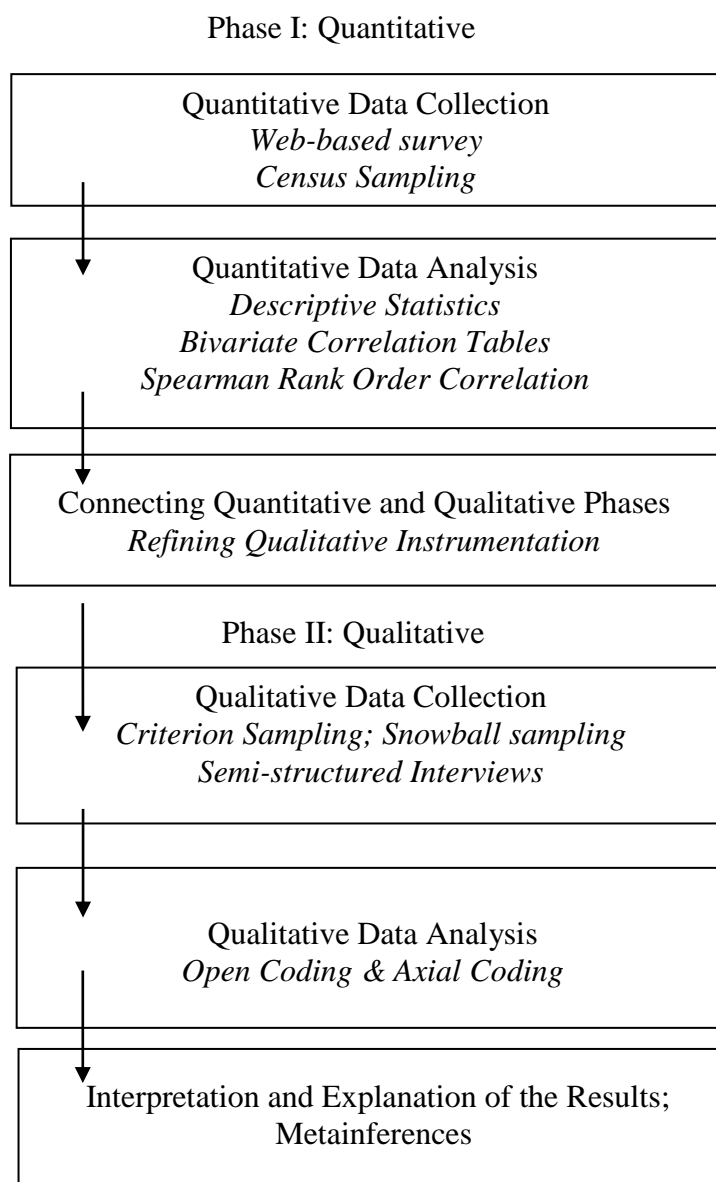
Phase I: Quantitative

Quantitative Data Collection
*Web-based survey*
*Census Sampling*

Quantitative Data Analysis
*Descriptive Statistics*
*Bivariate Correlation Tables*
*Spearman Rank Order Correlation*

Connecting Quantitative and Qualitative Phases
*Refining Qualitative Instrumentation*

Phase II: Qualitative

Qualitative Data Collection
*Criterion Sampling; Snowball sampling*
*Semi-structured Interviews*

Qualitative Data Analysis
*Open Coding & Axial Coding*

Interpretation and Explanation of the Results;
Metainferences